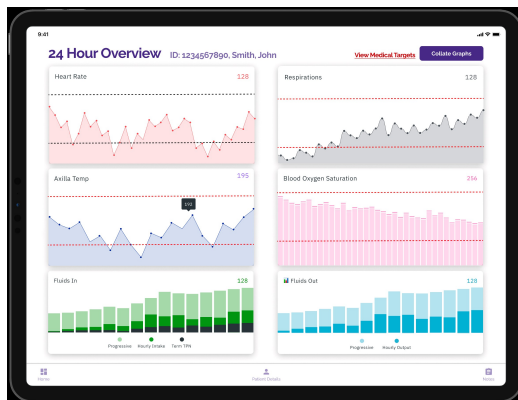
9:41

24 Hour Overview ID: 1234567890, Smith, John

View Medical Targets

Collate Graphs

Heart Rate 128

Respirations 128

Axilla Temp 195

102

Blood Oxygen Saturation 216

Fluids In 128

Progressive Hourly Intake Term TPN

Fluids Out 128

Progressive Hourly Output

Home

Patient Details

Notes